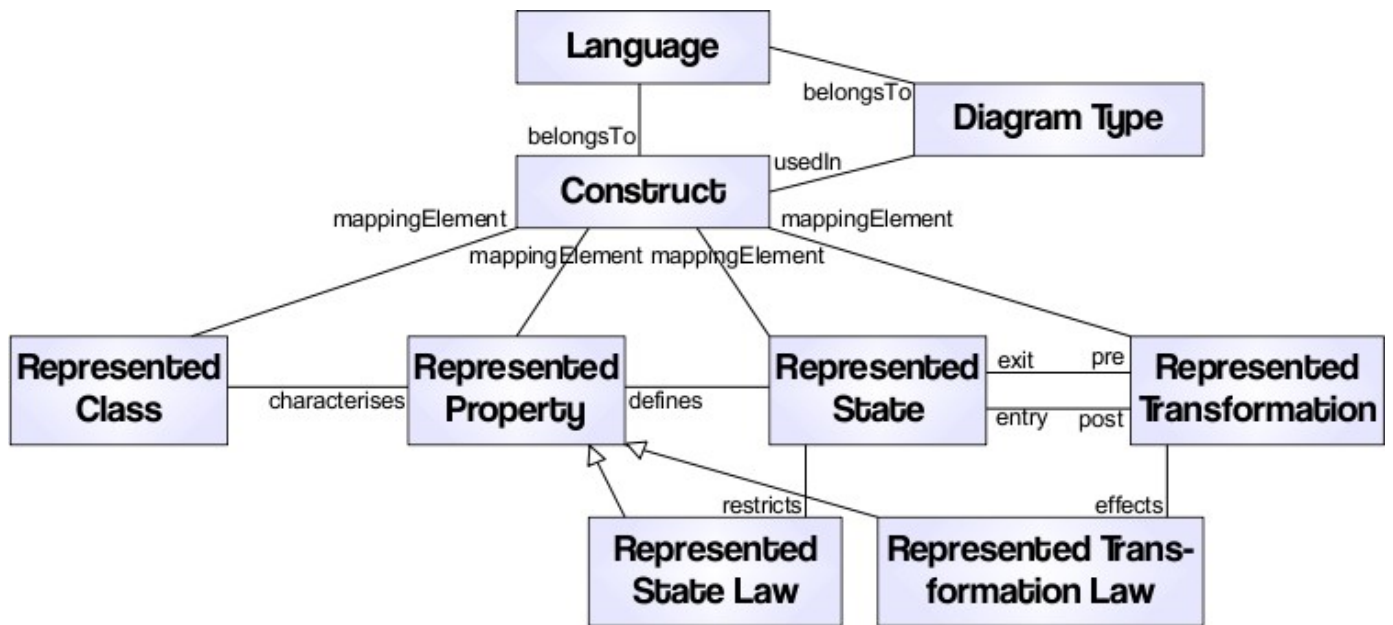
Language

belongsTo

Diagram Type

belongsTo

usedIn

Construct

mappingElement

mappingElement

mappingElement

mappingElement

Represented Class

characterises

Represented Property

defines

Represented State

exit

pre

entry

post

Represented Transformation

restricts

effects

Represented State Law

Represented Transformation Law